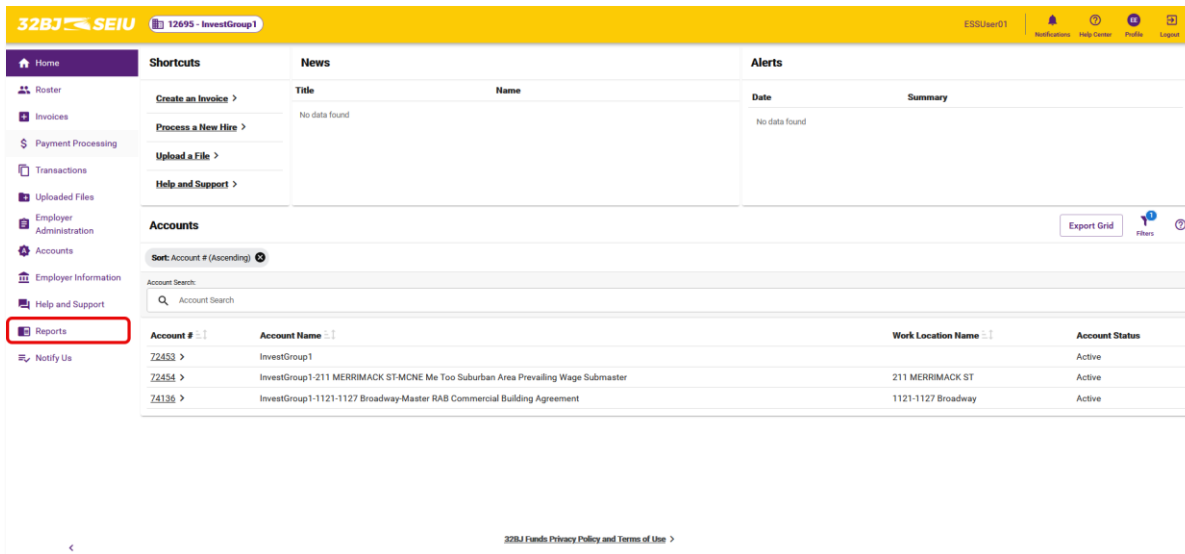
32BJ SEIU 12695 - InvestGroup1

ESSUser01 Notifications Help Center EE Profile Logout

Home
Roster
Invoices
Payment Processing
Transactions
Uploaded Files
Employer Administration
Accounts
Employer Information
Help and Support
Reports
Notify Us

Shortcuts
Create an Invoice >
Process a New Hire >
Upload a File >
Help and Support >

News
| Title | Name |
|---|---|
| No data found | |

Alerts
| Date | Summary |
|---|---|
| No data found | |

Accounts
Export Grid
1 Filters

Sort: Account # (Ascending)

Account Search:
Account Search

| Account # | Account Name | Work Location Name | Account Status |
|---|---|---|---|
| 72453 > | InvestGroup1 | | Active |
| 72454 > | InvestGroup1-211 MERRIMACK ST-MCNE Me Too Suburban Area Prevailing Wage Submaster | 211 MERRIMACK ST | Active |
| 74136 > | InvestGroup1-1121-1127 Broadway-Master RAB Commercial Building Agreement | 1121-1127 Broadway | Active |

32BJ Funds Privacy Policy and Terms of Use >

<